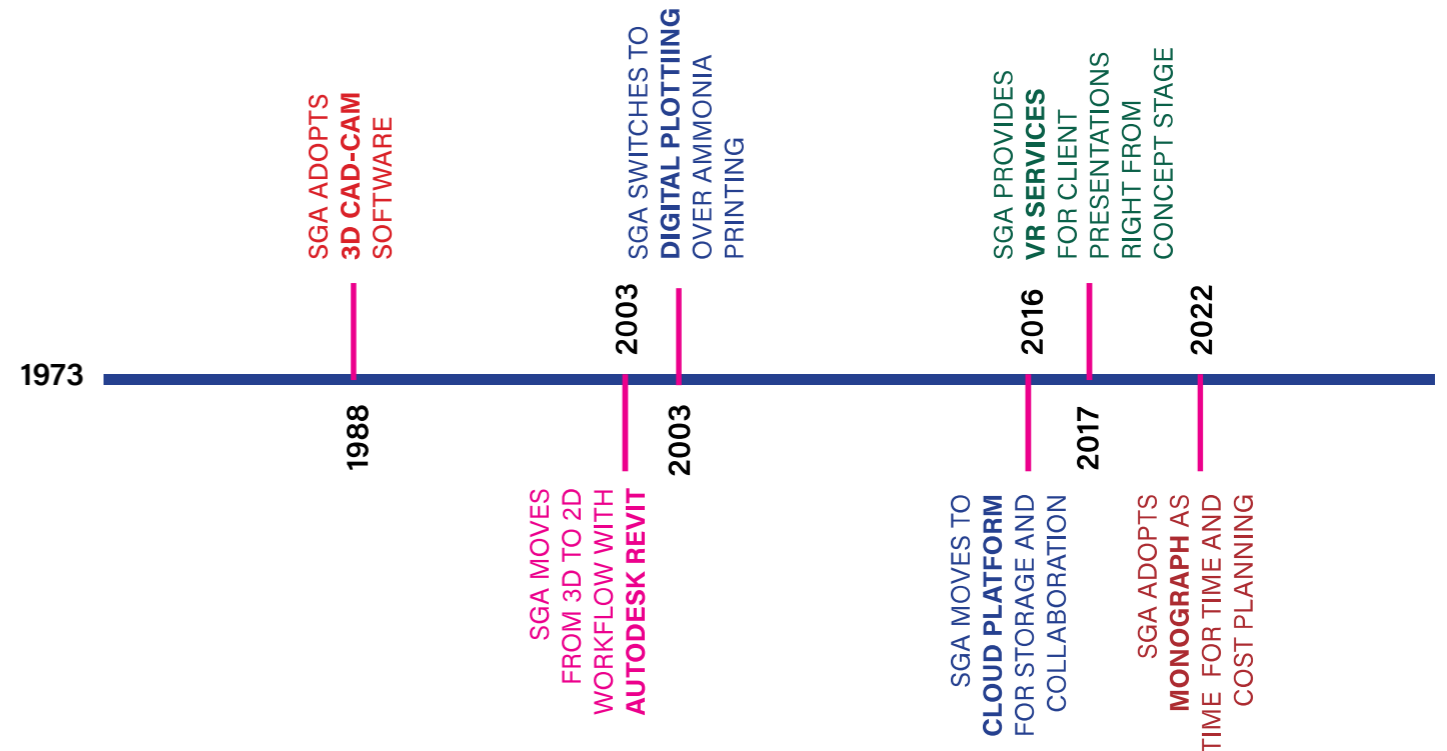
1973

SGA ADOPTS **3D CAD-CAM** SOFTWARE

1988

2003

SGA MOVES FROM 3D TO 2D WORKFLOW WITH **AUTODESK REVIT**

SGA SWITCHES TO **DIGITAL PLOTTIING** OVER AMMONIA PRINTING

2003

2016

SGA MOVES TO **CLOUD PLATFORM** FOR STORAGE AND COLLABORATION

SGA PROVIDES **VR SERVICES** FOR CLIENT PRESENTATIONS RIGHT FROM CONCEPT STAGE

2017

2022

SGA ADOPTS **MONOGRAPH** AS TIME FOR TIME AND COST PLANNING